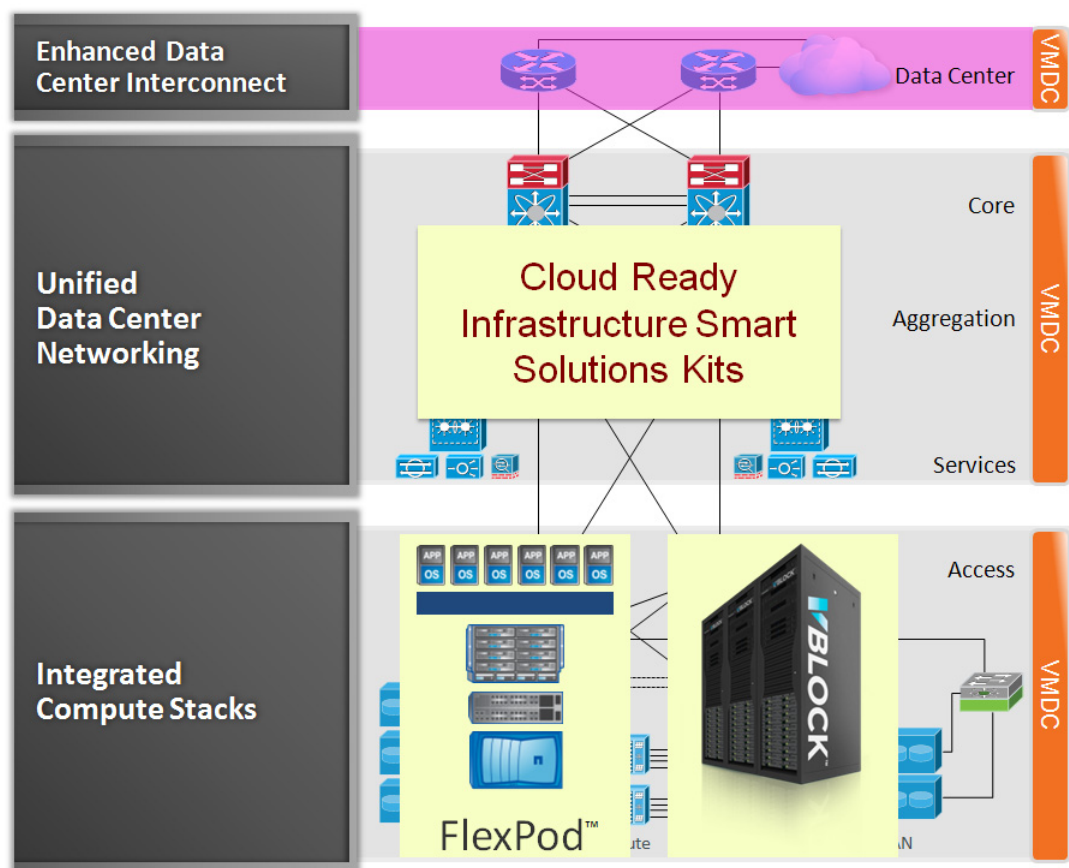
Enhanced Data Center Interconnect

Data Center

VMDC

Unified Data Center Networking

Core

Cloud Ready Infrastructure Smart Solutions Kits

Aggregation

VMDC

Services

Integrated Compute Stacks

APP OS

APP OS

APP OS

APP OS

APP OS

APP OS

Access

VBLOCK

VMDC

FlexPod™

ute

AN